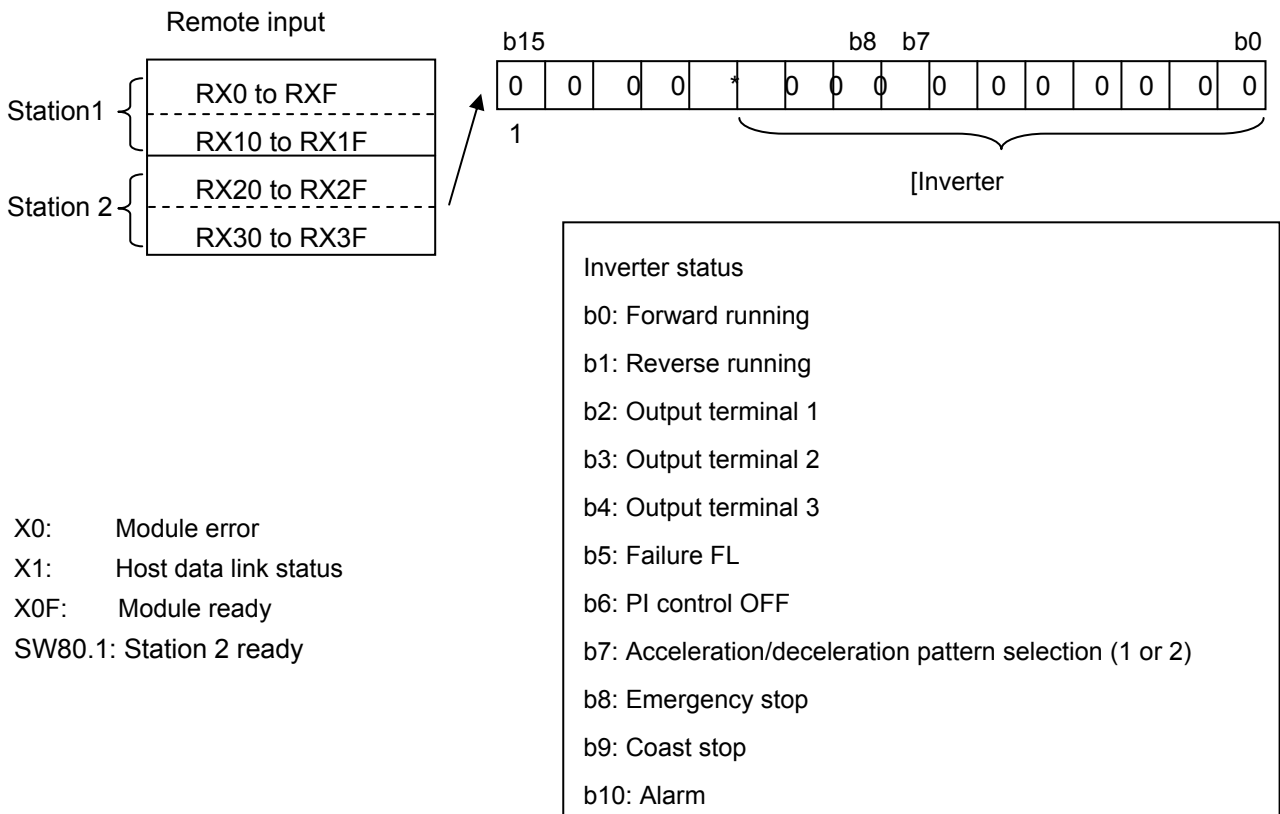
Remote input

| |
|---|
| RX0 to RXF |
| RX10 to RX1F |
| RX20 to RX2F |
| RX30 to RX3F |

Station1

Station 2

b15 b8 b7 b0

| 0 | 0 | 0 | 0 | * | 0 | 0 | 0 | 0 | 0 | 0 | 0 | 0 | 0 | 0 |
|---|---|---|---|---|---|---|---|---|---|---|---|---|---|---|

1

[Inverter

Inverter status
b0: Forward running
b1: Reverse running
b2: Output terminal 1
b3: Output terminal 2
b4: Output terminal 3
b5: Failure FL
b6: PI control OFF
b7: Acceleration/deceleration pattern selection (1 or 2)
b8: Emergency stop
b9: Coast stop
b10: Alarm

X0: Module error
X1: Host data link status
X0F: Module ready
SW80.1: Station 2 ready